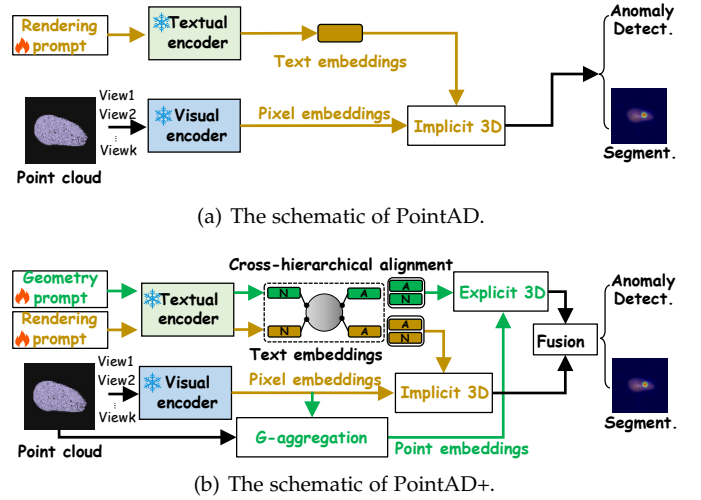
Rendering prompt

Textual encoder

Text embeddings

Anomaly Detect.

View1
View2
⋮
Viewk

Visual encoder

Pixel embeddings

Implicit 3D

Point cloud

Segment.

(a) The schematic of PointAD.

Geometry prompt

Cross-hierarchical alignment

Rendering prompt

Textual encoder

N

A

A
N

Explicit 3D

Anomaly Detect.

N

A

A
N

Fusion

Text embeddings

View1
View2
⋮
Viewk

Visual encoder

Pixel embeddings

Implicit 3D

Point cloud

G-aggregation

Point embeddings

Segment.

(b) The schematic of PointAD+.